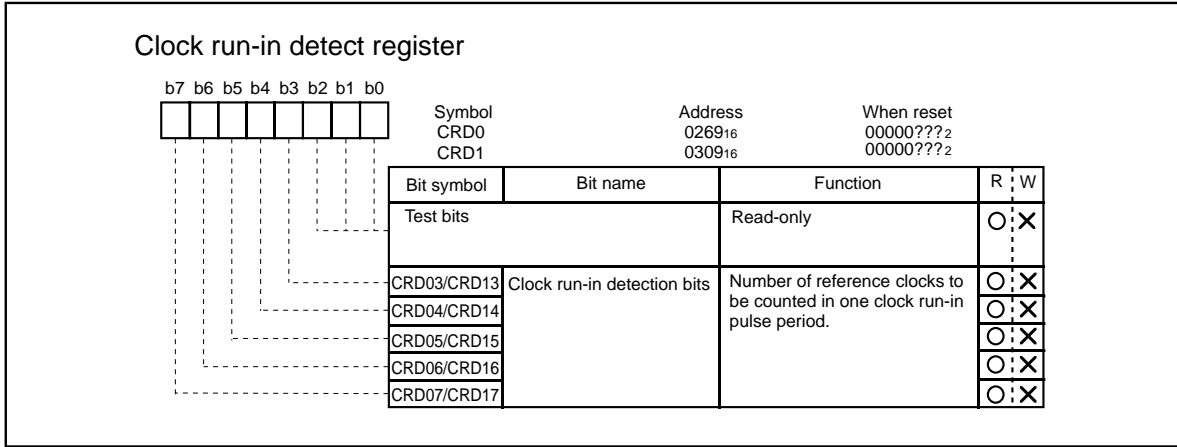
Clock run-in detect register

b7 b6 b5 b4 b3 b2 b1 b0

| Symbol | Address | When reset |
|---|---|---|
| CRD0 | $0269_{16}$ | $00000???_2$ |
| CRD1 | $0309_{16}$ | $00000???_2$ |

| Bit symbol | Bit name | Function | R | W |
|---|---|---|---|---|
| Test bits | | Read-only | O | X |
| CRD03/CRD13 | Clock run-in detection bits | Number of reference clocks to be counted in one clock run-in pulse period. | O | X |
| CRD04/CRD14 | | | O | X |
| CRD05/CRD15 | | | O | X |
| CRD06/CRD16 | | | O | X |
| CRD07/CRD17 | | | O | X |